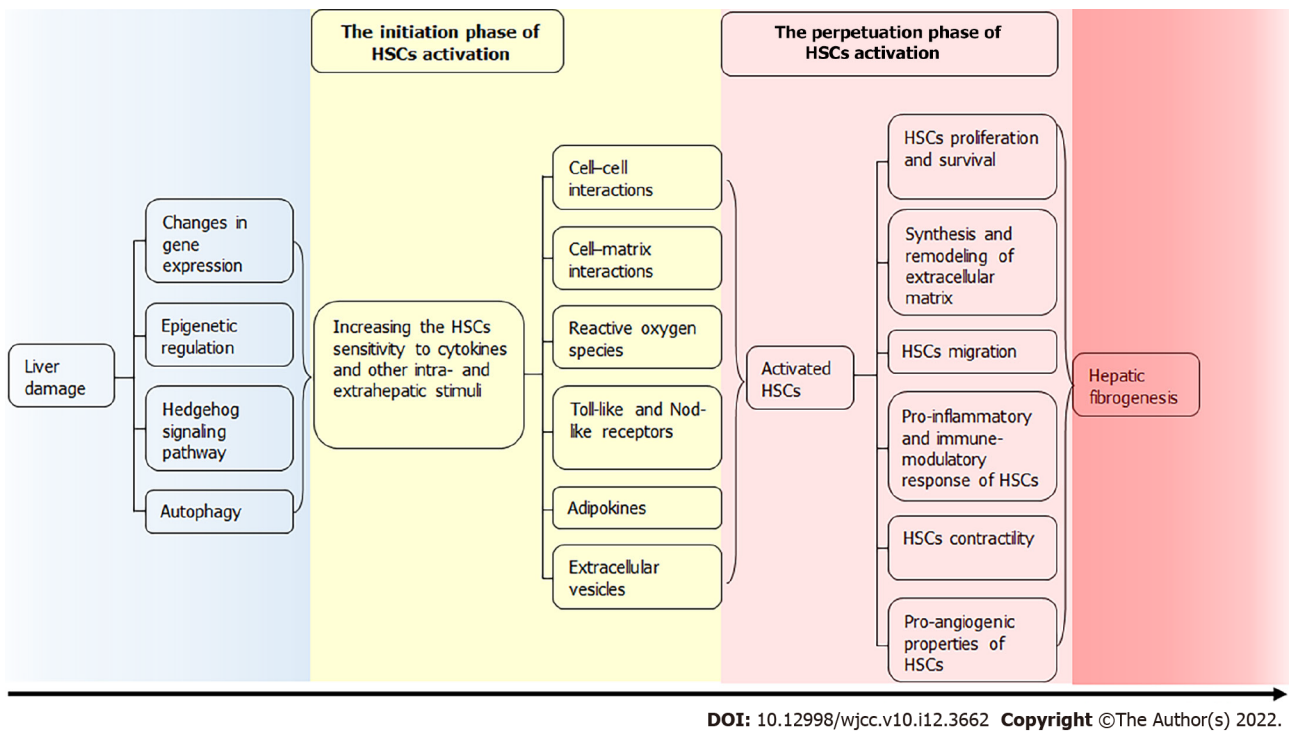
The initiation phase of HSCs activation

The perpetuation phase of HSCs activation

Liver damage

Changes in gene expression

Epigenetic regulation

Hedgehog signaling pathway

Autophagy

Increasing the HSCs sensitivity to cytokines and other intra- and extrahepatic stimuli

Cell–cell interactions

Cell–matrix interactions

Reactive oxygen species

Toll-like and Nod-like receptors

Adipokines

Extracellular vesicles

Activated HSCs

HSCs proliferation and survival

Synthesis and remodeling of extracellular matrix

HSCs migration

Pro-inflammatory and immune-modulatory response of HSCs

HSCs contractility

Pro-angiogenic properties of HSCs

Hepatic fibrogenesis

DOI: 10.12998/wjcc.v10.i12.3662 Copyright ©The Author(s) 2022.